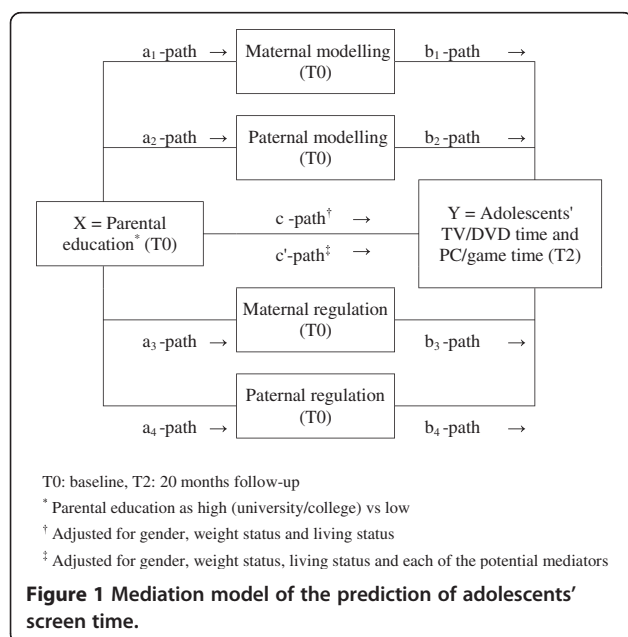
$a_1$ -path →

Maternal modelling (T0)

$b_1$ -path →

$a_2$ -path →

Paternal modelling (T0)

$b_2$ -path →

X = Parental education$^*$ (T0)

c -path$^\dagger$ →

c'-path$^\ddagger$ →

Y = Adolescents' TV/DVD time and PC/game time (T2)

Maternal regulation (T0)

$a_3$ -path →

$b_3$ -path →

Paternal regulation (T0)

$a_4$ -path →

$b_4$ -path →

T0: baseline, T2: 20 months follow-up

$^*$ Parental education as high (university/college) vs low

$^\dagger$ Adjusted for gender, weight status and living status

$^\ddagger$ Adjusted for gender, weight status, living status and each of the potential mediators

**Figure 1 Mediation model of the prediction of adolescents' screen time.**